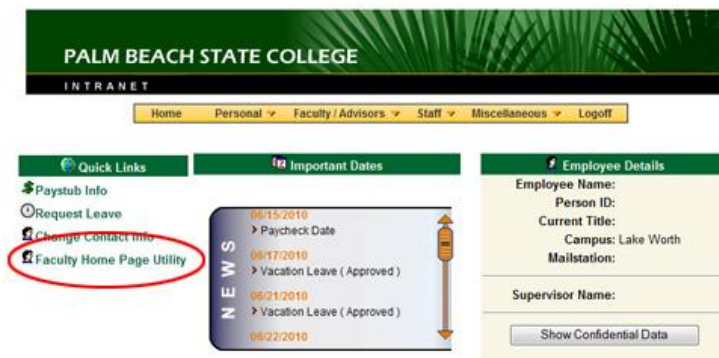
PALM BEACH STATE COLLEGE

INTRANET

Home | Personal | Faculty / Advisors | Staff | Miscellaneous | Logoff

Quick Links

Paystub Info

Request Leave

Change Contact Info

Faculty Home Page Utility

Important Dates

NEWS

06/15/2010

Paycheck Date

06/17/2010

Vacation Leave ( Approved )

06/21/2010

Vacation Leave ( Approved )

06/22/2010

Employee Details

Employee Name:

Person ID:

Current Title:

Campus: Lake Worth

Mailstation:

Supervisor Name:

Show Confidential Data